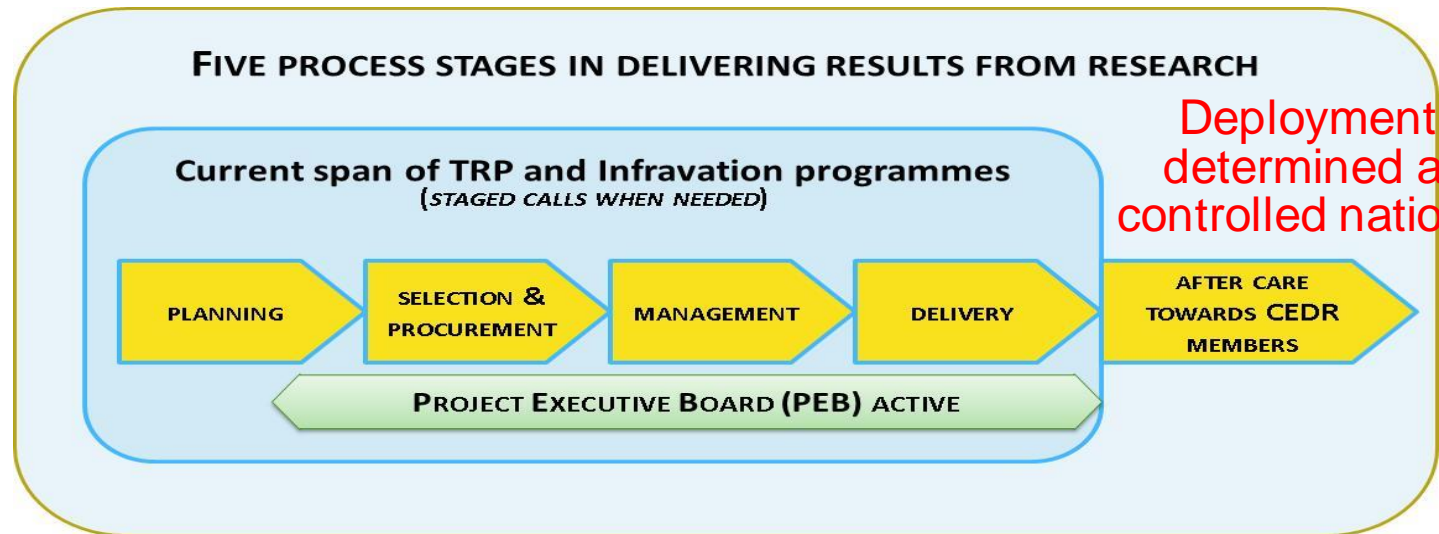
FIVE PROCESS STAGES IN DELIVERING RESULTS FROM RESEARCH

Deployment determined a controlled natio

Current span of TRP and Infravation programmes
(STAGED CALLS WHEN NEEDED)

PLANNING

SELECTION & PROCUREMENT

MANAGEMENT

DELIVERY

AFTER CARE TOWARDS CEDR MEMBERS

PROJECT EXECUTIVE BOARD (PEB) ACTIVE